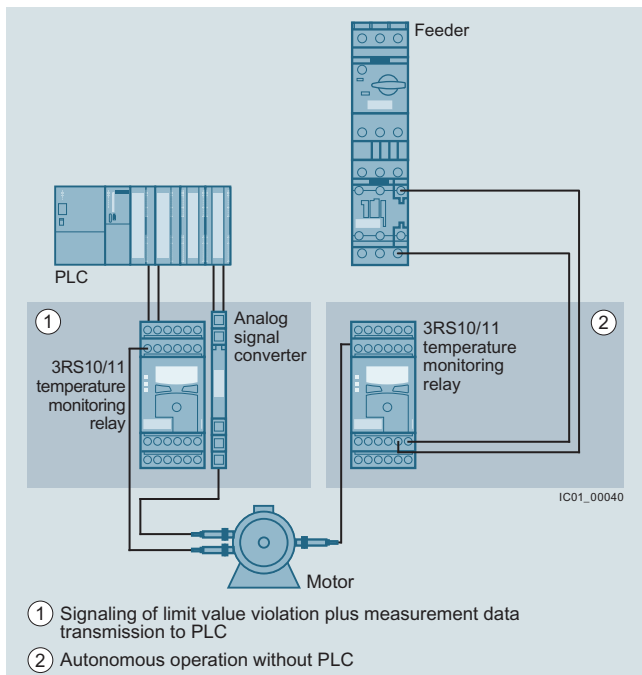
Feeder

PLC

1

3RS10/11 temperature monitoring relay

Analog signal converter

3RS10/11 temperature monitoring relay

2

IC01_00040

Motor

1 Signaling of limit value violation plus measurement data transmission to PLC

2 Autonomous operation without PLC